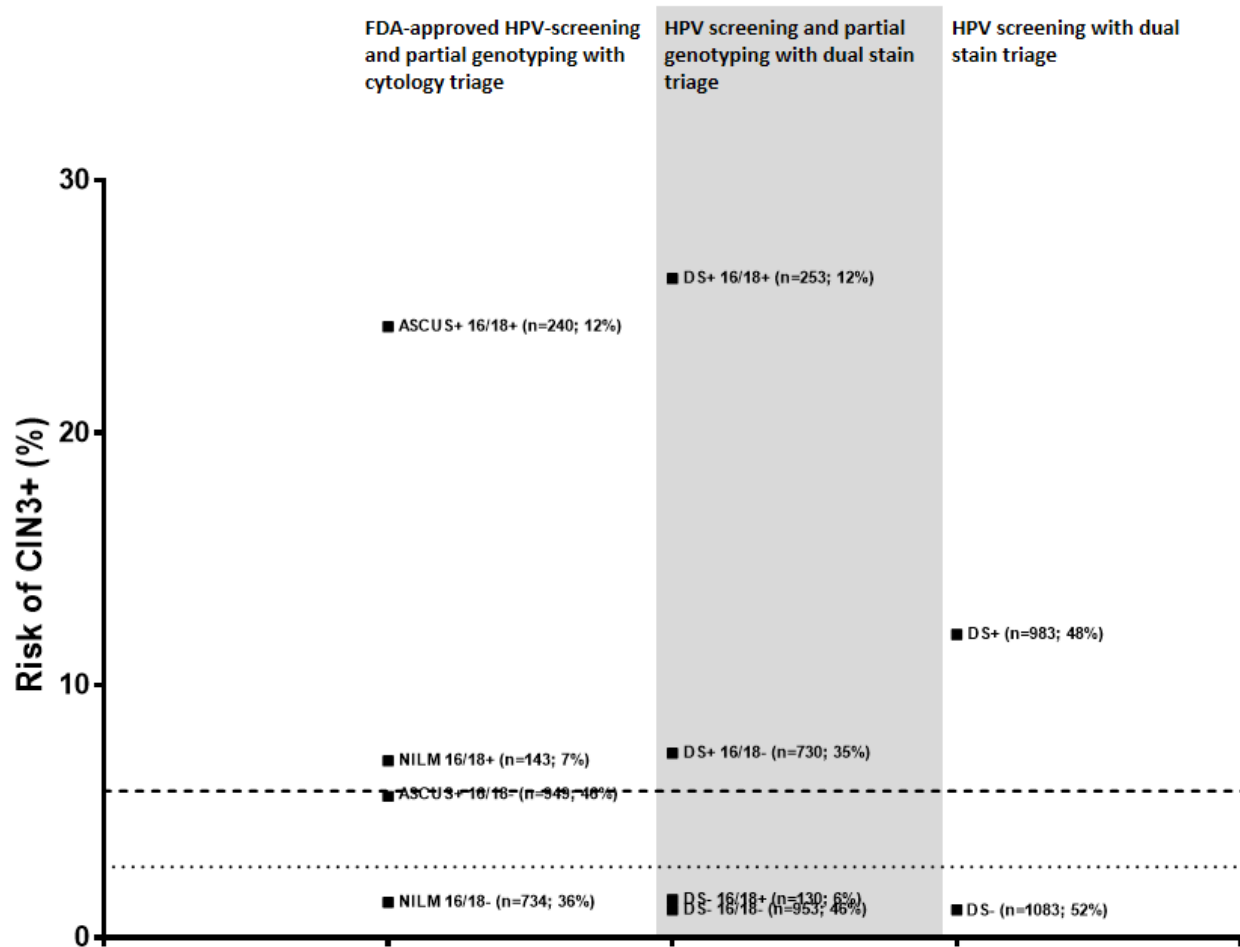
FDA-approved HPV-screening and partial genotyping with cytology triage

HPV screening and partial genotyping with dual stain triage

HPV screening with dual stain triage

30

20

10

0

Risk of CIN3+ (%)

ASCUS+ 16/18+ (n=240; 12%)

NILM 16/18+ (n=143; 7%)

ASCUS+ 16/18- (n=949; 46%)

NILM 16/18- (n=734; 36%)

DS+ 16/18+ (n=253; 12%)

DS+ 16/18- (n=730; 35%)

DS- 16/18+ (n=130; 6%)

DS- 16/18- (n=953; 46%)

DS+ (n=983; 48%)

DS- (n=1083; 52%)